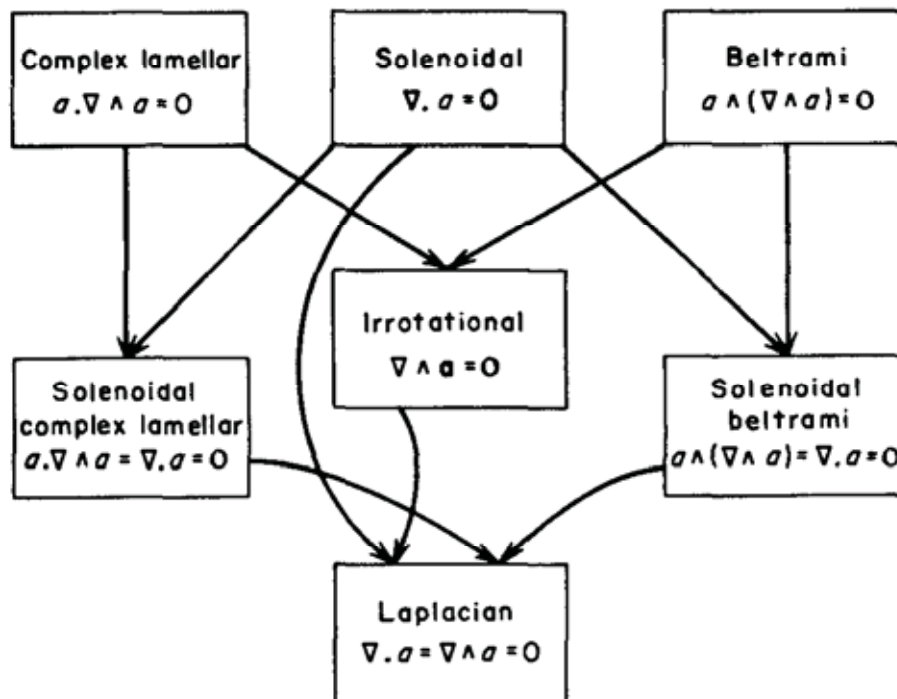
Complex lamellar
$a . \nabla \wedge a = 0$

Solenoidal
$\nabla . a = 0$

Beltrami
$a \wedge (\nabla \wedge a) = 0$

Irrotational
$\nabla \wedge a = 0$

Solenoidal complex lamellar
$a . \nabla \wedge a = \nabla . a = 0$

Solenoidal beltrami
$a \wedge (\nabla \wedge a) = \nabla . a = 0$

Laplacian
$\nabla . a = \nabla \wedge a = 0$